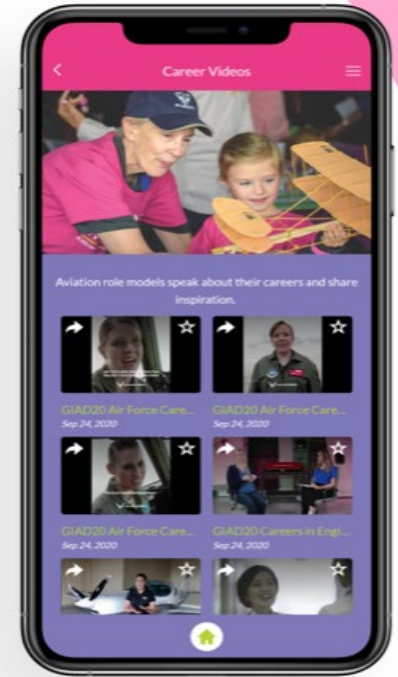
Career Videos

Aviation role models speak about their careers and share inspiration.

GIAD20 Air Force Care...
Sep 24, 2020

GIAD20 Air Force Care...
Sep 24, 2020

GIAD20 Air Force Care...
Sep 24, 2020

GIAD20 Careers in Engi...
Sep 24, 2020